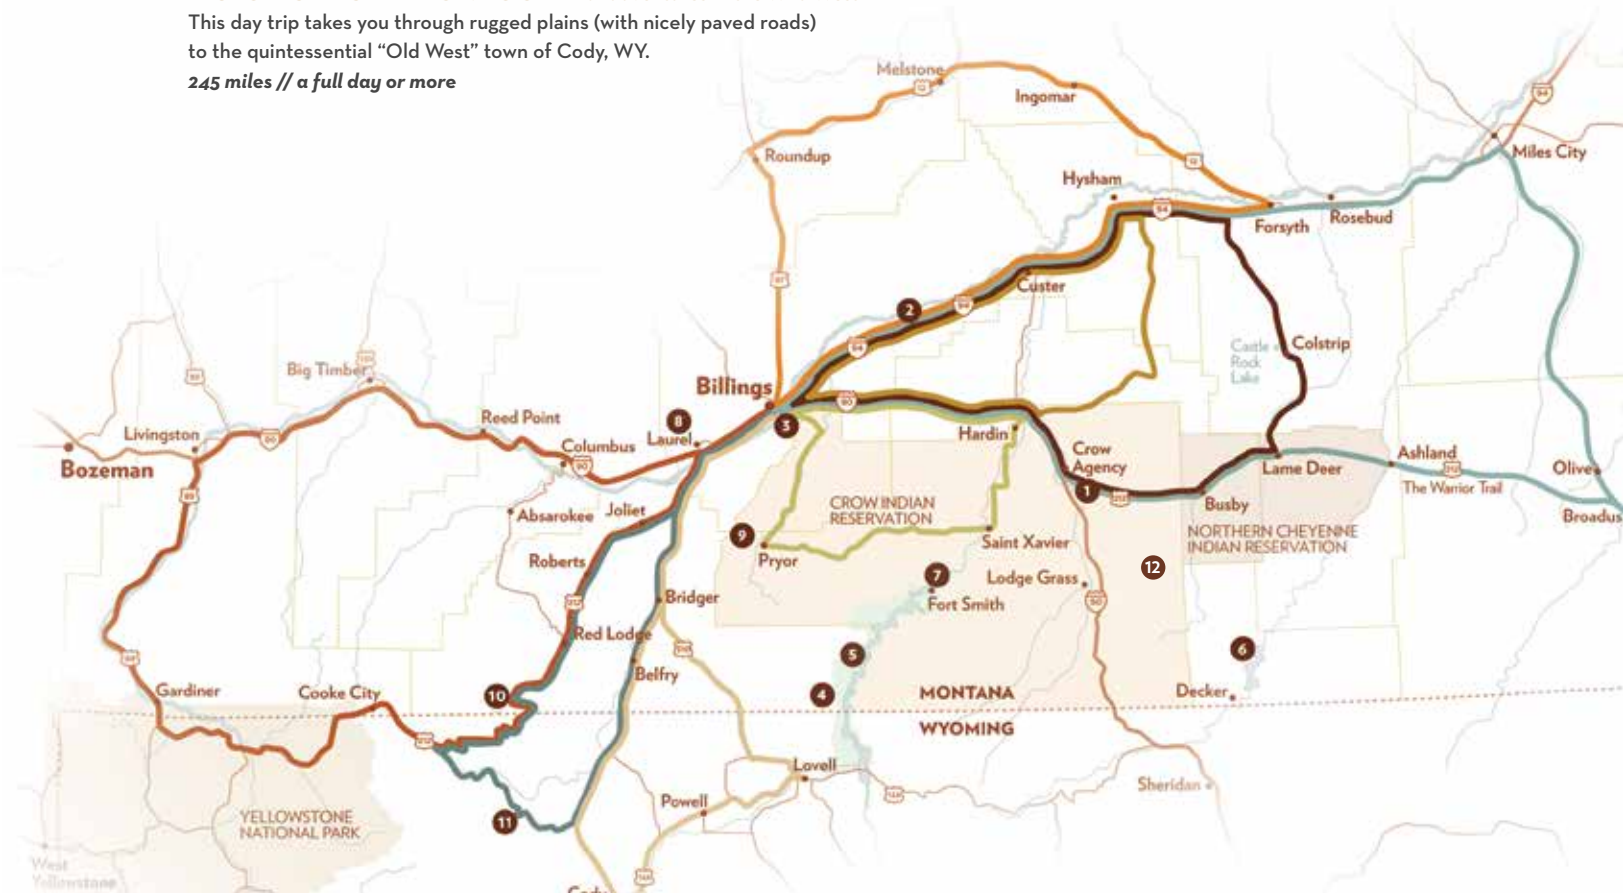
This day trip takes you through rugged plains (with nicely paved roads) to the quintessential "Old West" town of Cody, WY.
*245 miles // a full day or more*

Melstone
Ingomar
Roundup
Miles City
Hysham
Forsyth
Rosebud
Custer
2
Colstrip
Castle Rock Lake
Big Timber
Billings
Reed Point
8
3
Livingston
Columbus
Laurel
Hardin
Crow Agency
Ashland
Olive
Bozeman
1
Lame Deer
The Warrior Trail
Busby
Broadus
Absarokee
Joliet
CROW INDIAN RESERVATION
NORTHERN CHEYENNE INDIAN RESERVATION
9
Pryor
Saint Xavier
Roberts
12
7
Lodge Grass
Fort Smith
Bridger
Red Lodge
5
6
Belfry
Gardiner
Cooke City
10
4
MONTANA
Decker
WYOMING
Lovell
Sheridan
Powell
YELLOWSTONE NATIONAL PARK
11
West Yellowstone
Cody